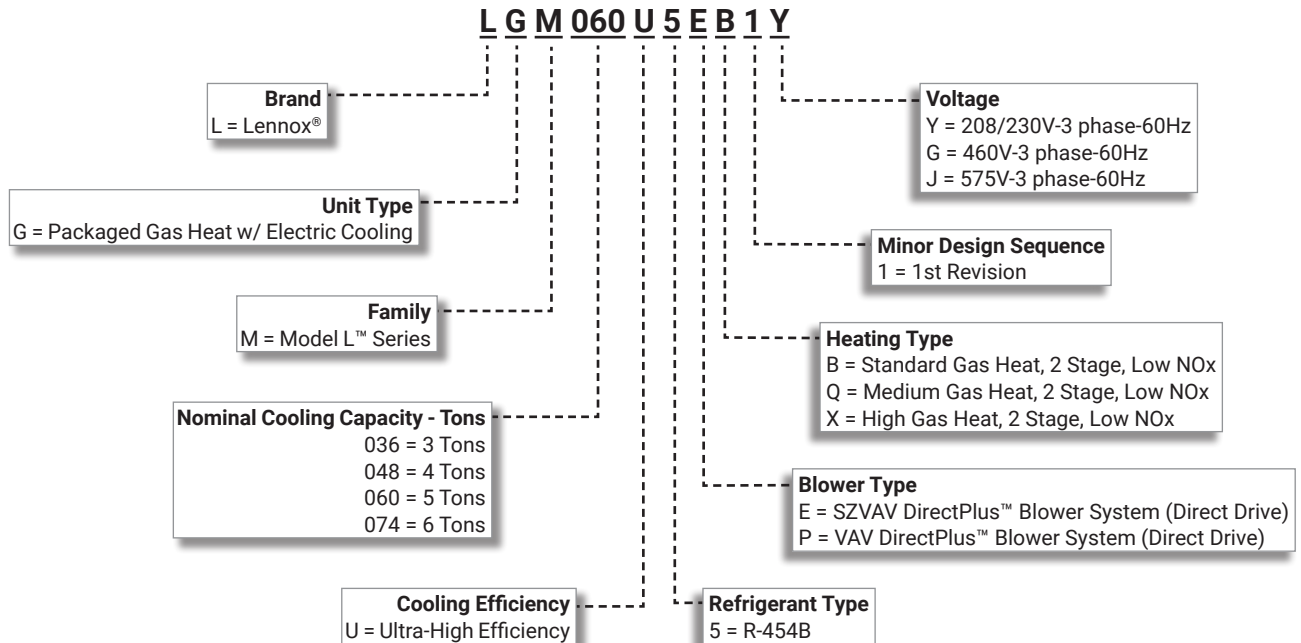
L G M 060 U 5 E B 1 Y

Brand
L = Lennox®

Unit Type
G = Packaged Gas Heat w/ Electric Cooling

Family
M = Model L™ Series

Nominal Cooling Capacity - Tons
036 = 3 Tons
048 = 4 Tons
060 = 5 Tons
074 = 6 Tons

Cooling Efficiency
U = Ultra-High Efficiency

Voltage
Y = 208/230V-3 phase-60Hz
G = 460V-3 phase-60Hz
J = 575V-3 phase-60Hz

Minor Design Sequence
1 = 1st Revision

Heating Type
B = Standard Gas Heat, 2 Stage, Low NOx
Q = Medium Gas Heat, 2 Stage, Low NOx
X = High Gas Heat, 2 Stage, Low NOx

Blower Type
E = SZVAV DirectPlus™ Blower System (Direct Drive)
P = VAV DirectPlus™ Blower System (Direct Drive)

Refrigerant Type
5 = R-454B